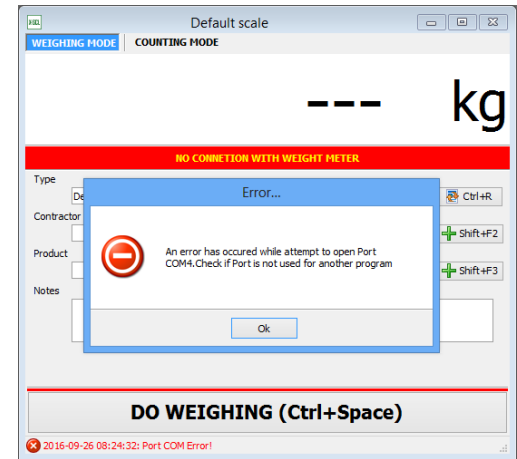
Default scale

WEIGHING MODE
COUNTING MODE

--- kg

NO CONNETION WITH WEIGHT METER

Type
De
Contractor
Product
Notes

Ctrl+R
Shift+F2
Shift+F3

Error...

An error has occured while attempt to open Port COM4.Check if Port is not used for another program

Ok

DO WEIGHING (Ctrl+Space)

2016-09-26 08:24:32: Port COM Error!